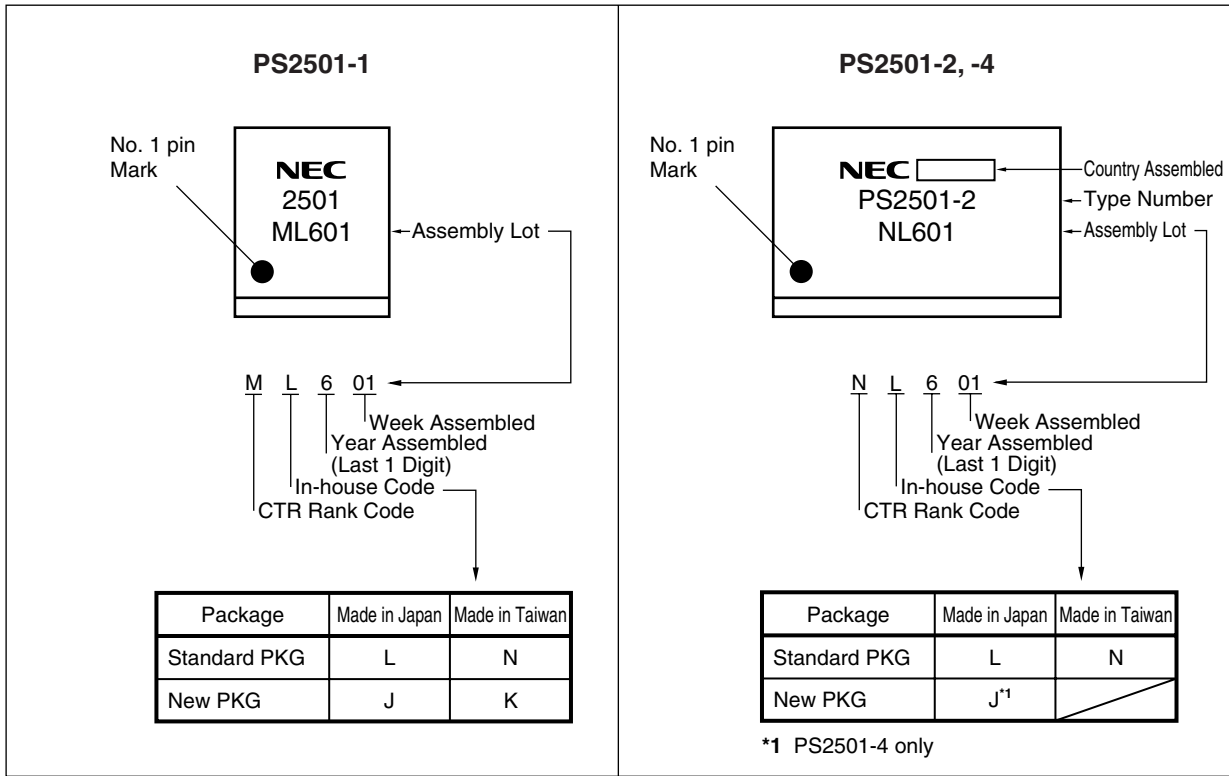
PS2501-1

No. 1 pin Mark

NEC
2501
ML601

Assembly Lot

M L 6 01

Week Assembled
Year Assembled (Last 1 Digit)
In-house Code
CTR Rank Code

| Package | Made in Japan | Made in Taiwan |
|---|---|---|
| Standard PKG | L | N |
| New PKG | J | K |

PS2501-2, -4

No. 1 pin Mark

NEC
PS2501-2
NL601

Country Assembled
Type Number
Assembly Lot

N L 6 01

Week Assembled
Year Assembled (Last 1 Digit)
In-house Code
CTR Rank Code

| Package | Made in Japan | Made in Taiwan |
|---|---|---|
| Standard PKG | L | N |
| New PKG | J$^{*1}$ | |

*1 PS2501-4 only